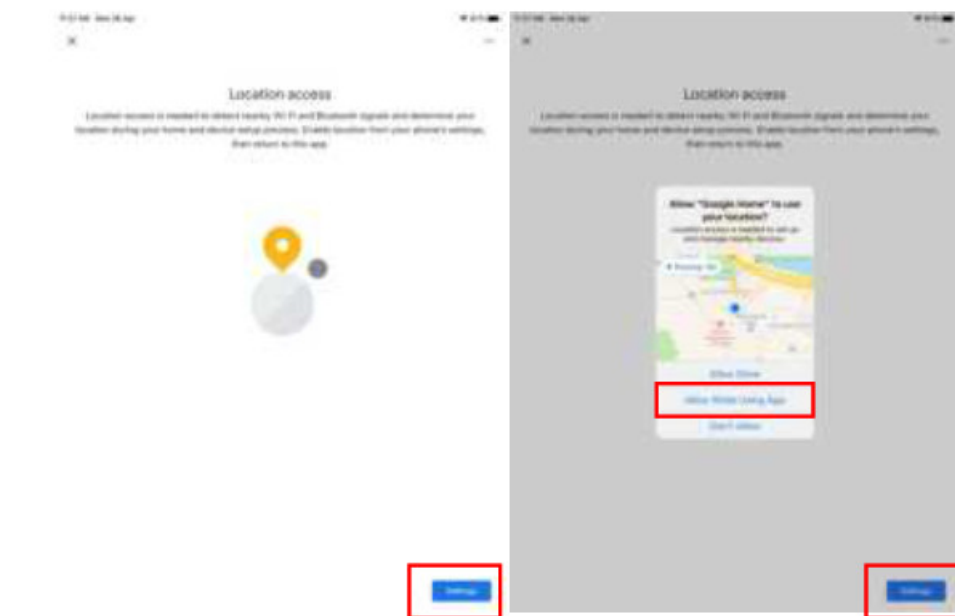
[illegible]

Location access

Location access is needed to detect nearby Wi-Fi and Bluetooth signals and determine your location during your home and device setup process. Enable location from your phone's settings, then return to this app.

Settings

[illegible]

Location access

Location access is needed to detect nearby Wi-Fi and Bluetooth signals and determine your location during your home and device setup process. Enable location from your phone's settings, then return to this app.

Allow "Google Home" to use your location?

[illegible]

Allow Once

Allow While Using App

Don't Allow

Settings